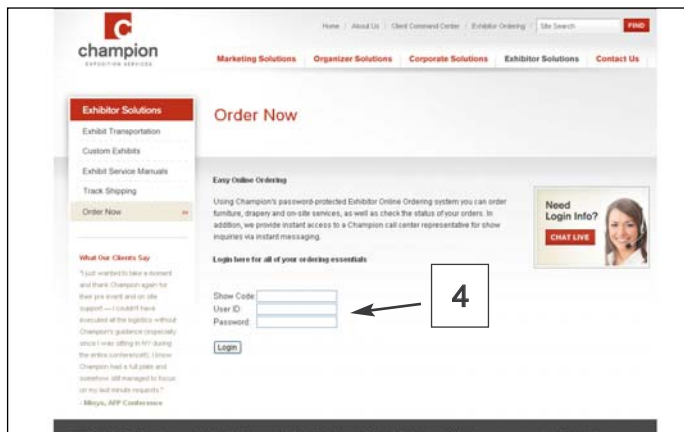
C
champion
EXPOSITION SERVICES

Home | About Us | Client Command Center | Exhibitor Ordering | Site Search FIND

Marketing Solutions | Organizer Solutions | Corporate Solutions | Exhibitor Solutions | Contact Us

Exhibitor Solutions
Exhibit Transportation
Custom Exhibits
Exhibit Service Manuals
Track Shipping
Order Now »

What Our Clients Say
"I just wanted to take a moment and thank Champion again for their pre event and on site support — I couldn't have executed all the logistics without Champion's guidance (especially since I was sitting in NY during the entire conference!!). I know Champion had a full plate and somehow still managed to focus on my last minute requests."
- Missy, AFP Conference

Order Now

Easy Online Ordering

Using Champion's password-protected Exhibitor Online Ordering system you can order furniture, drapery and on-site services, as well as check the status of your orders. In addition, we provide instant access to a Champion call center representative for show inquiries via instant messaging.

Login here for all of your ordering essentials

Need Login Info?
CHAT LIVE

4

Show Code:
User ID:
Password:

Login